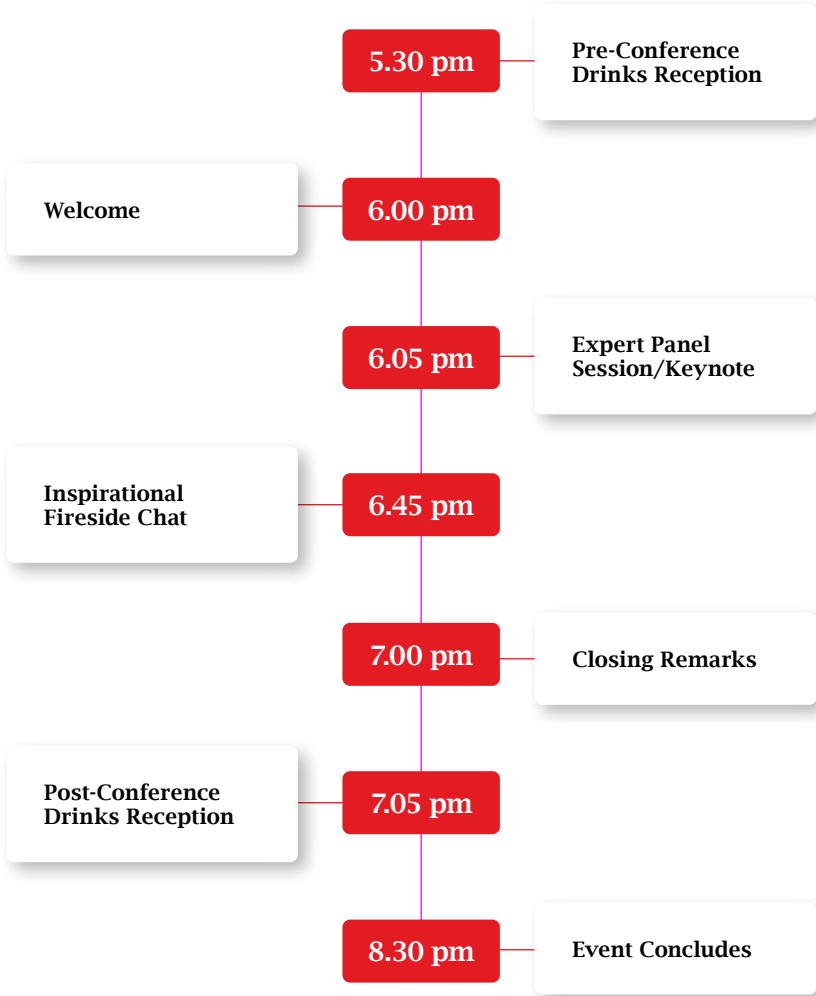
5.30 pm
Pre-Conference Drinks Reception

Welcome
6.00 pm

6.05 pm
Expert Panel Session/Keynote

Inspirational Fireside Chat
6.45 pm

7.00 pm
Closing Remarks

Post-Conference Drinks Reception
7.05 pm

8.30 pm
Event Concludes